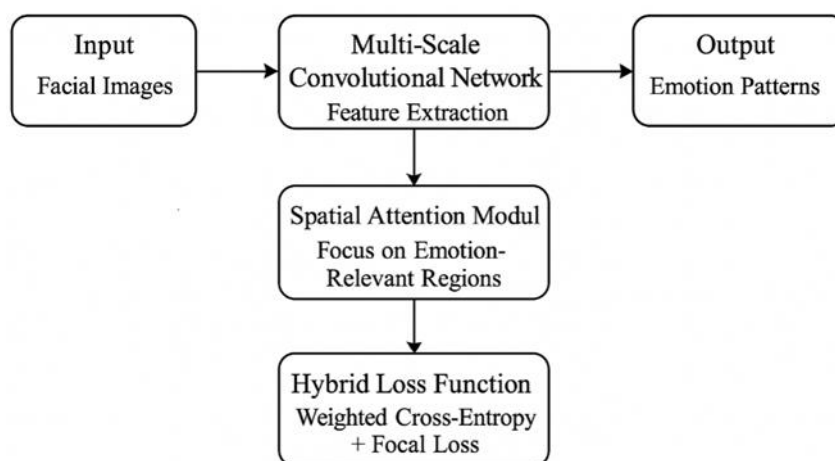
Input
Facial Images

Multi-Scale
Convolutional Network
Feature Extraction

Output
Emotion Patterns

Spatial Attention Modul
Focus on Emotion-Relevant Regions

Hybrid Loss Function
Weighted Cross-Entropy
+ Focal Loss